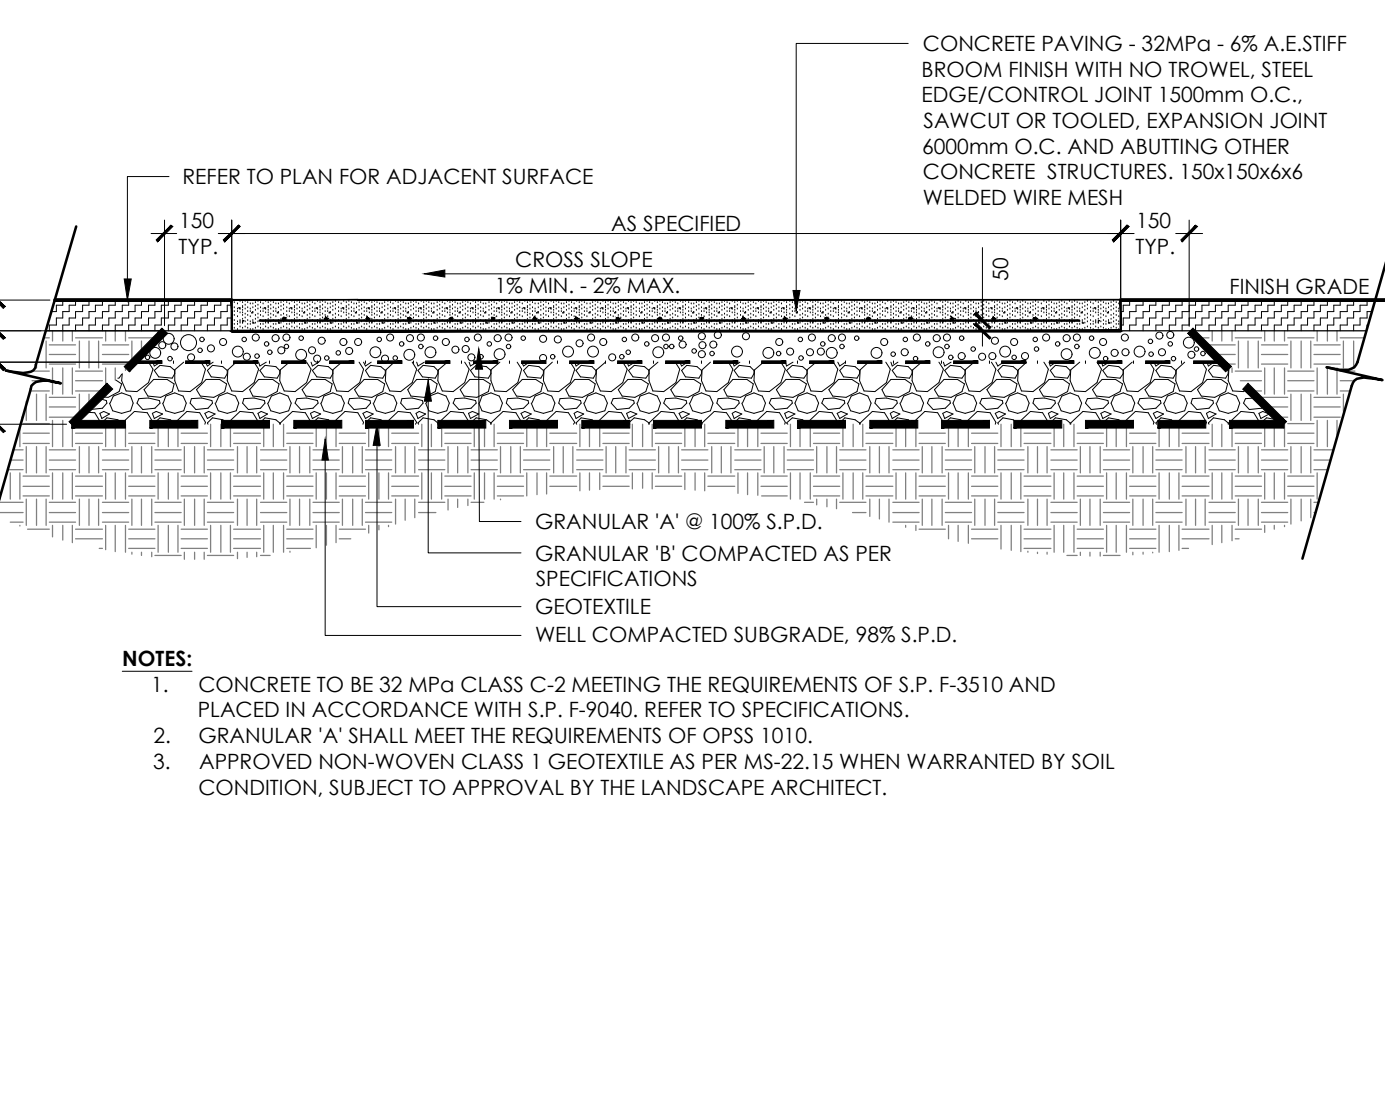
CONCRETE PAVING - 32MPa - 6% A.E.STIFF BROOM FINISH WITH NO TROWEL, STEEL EDGE/CONTROL JOINT 1500mm O.C., SAWCUT OR TOOLED, EXPANSION JOINT 6000mm O.C. AND ABUTTING OTHER CONCRETE STRUCTURES. 150x150x6x6 WELDED WIRE MESH

REFER TO PLAN FOR ADJACENT SURFACE

150 TYP.

AS SPECIFIED

150 TYP.

CROSS SLOPE
1% MIN. - 2% MAX.

50

FINISH GRADE

GRANULAR 'A' @ 100% S.P.D.
GRANULAR 'B' COMPACTED AS PER SPECIFICATIONS
GEOTEXTILE
WELL COMPACTED SUBGRADE, 98% S.P.D.

NOTES:
1. CONCRETE TO BE 32 MPa CLASS C-2 MEETING THE REQUIREMENTS OF S.P. F-3510 AND PLACED IN ACCORDANCE WITH S.P. F-9040. REFER TO SPECIFICATIONS.
2. GRANULAR 'A' SHALL MEET THE REQUIREMENTS OF OPSS 1010.
3. APPROVED NON-WOVEN CLASS 1 GEOTEXTILE AS PER MS-22.15 WHEN WARRANTED BY SOIL CONDITION, SUBJECT TO APPROVAL BY THE LANDSCAPE ARCHITECT.